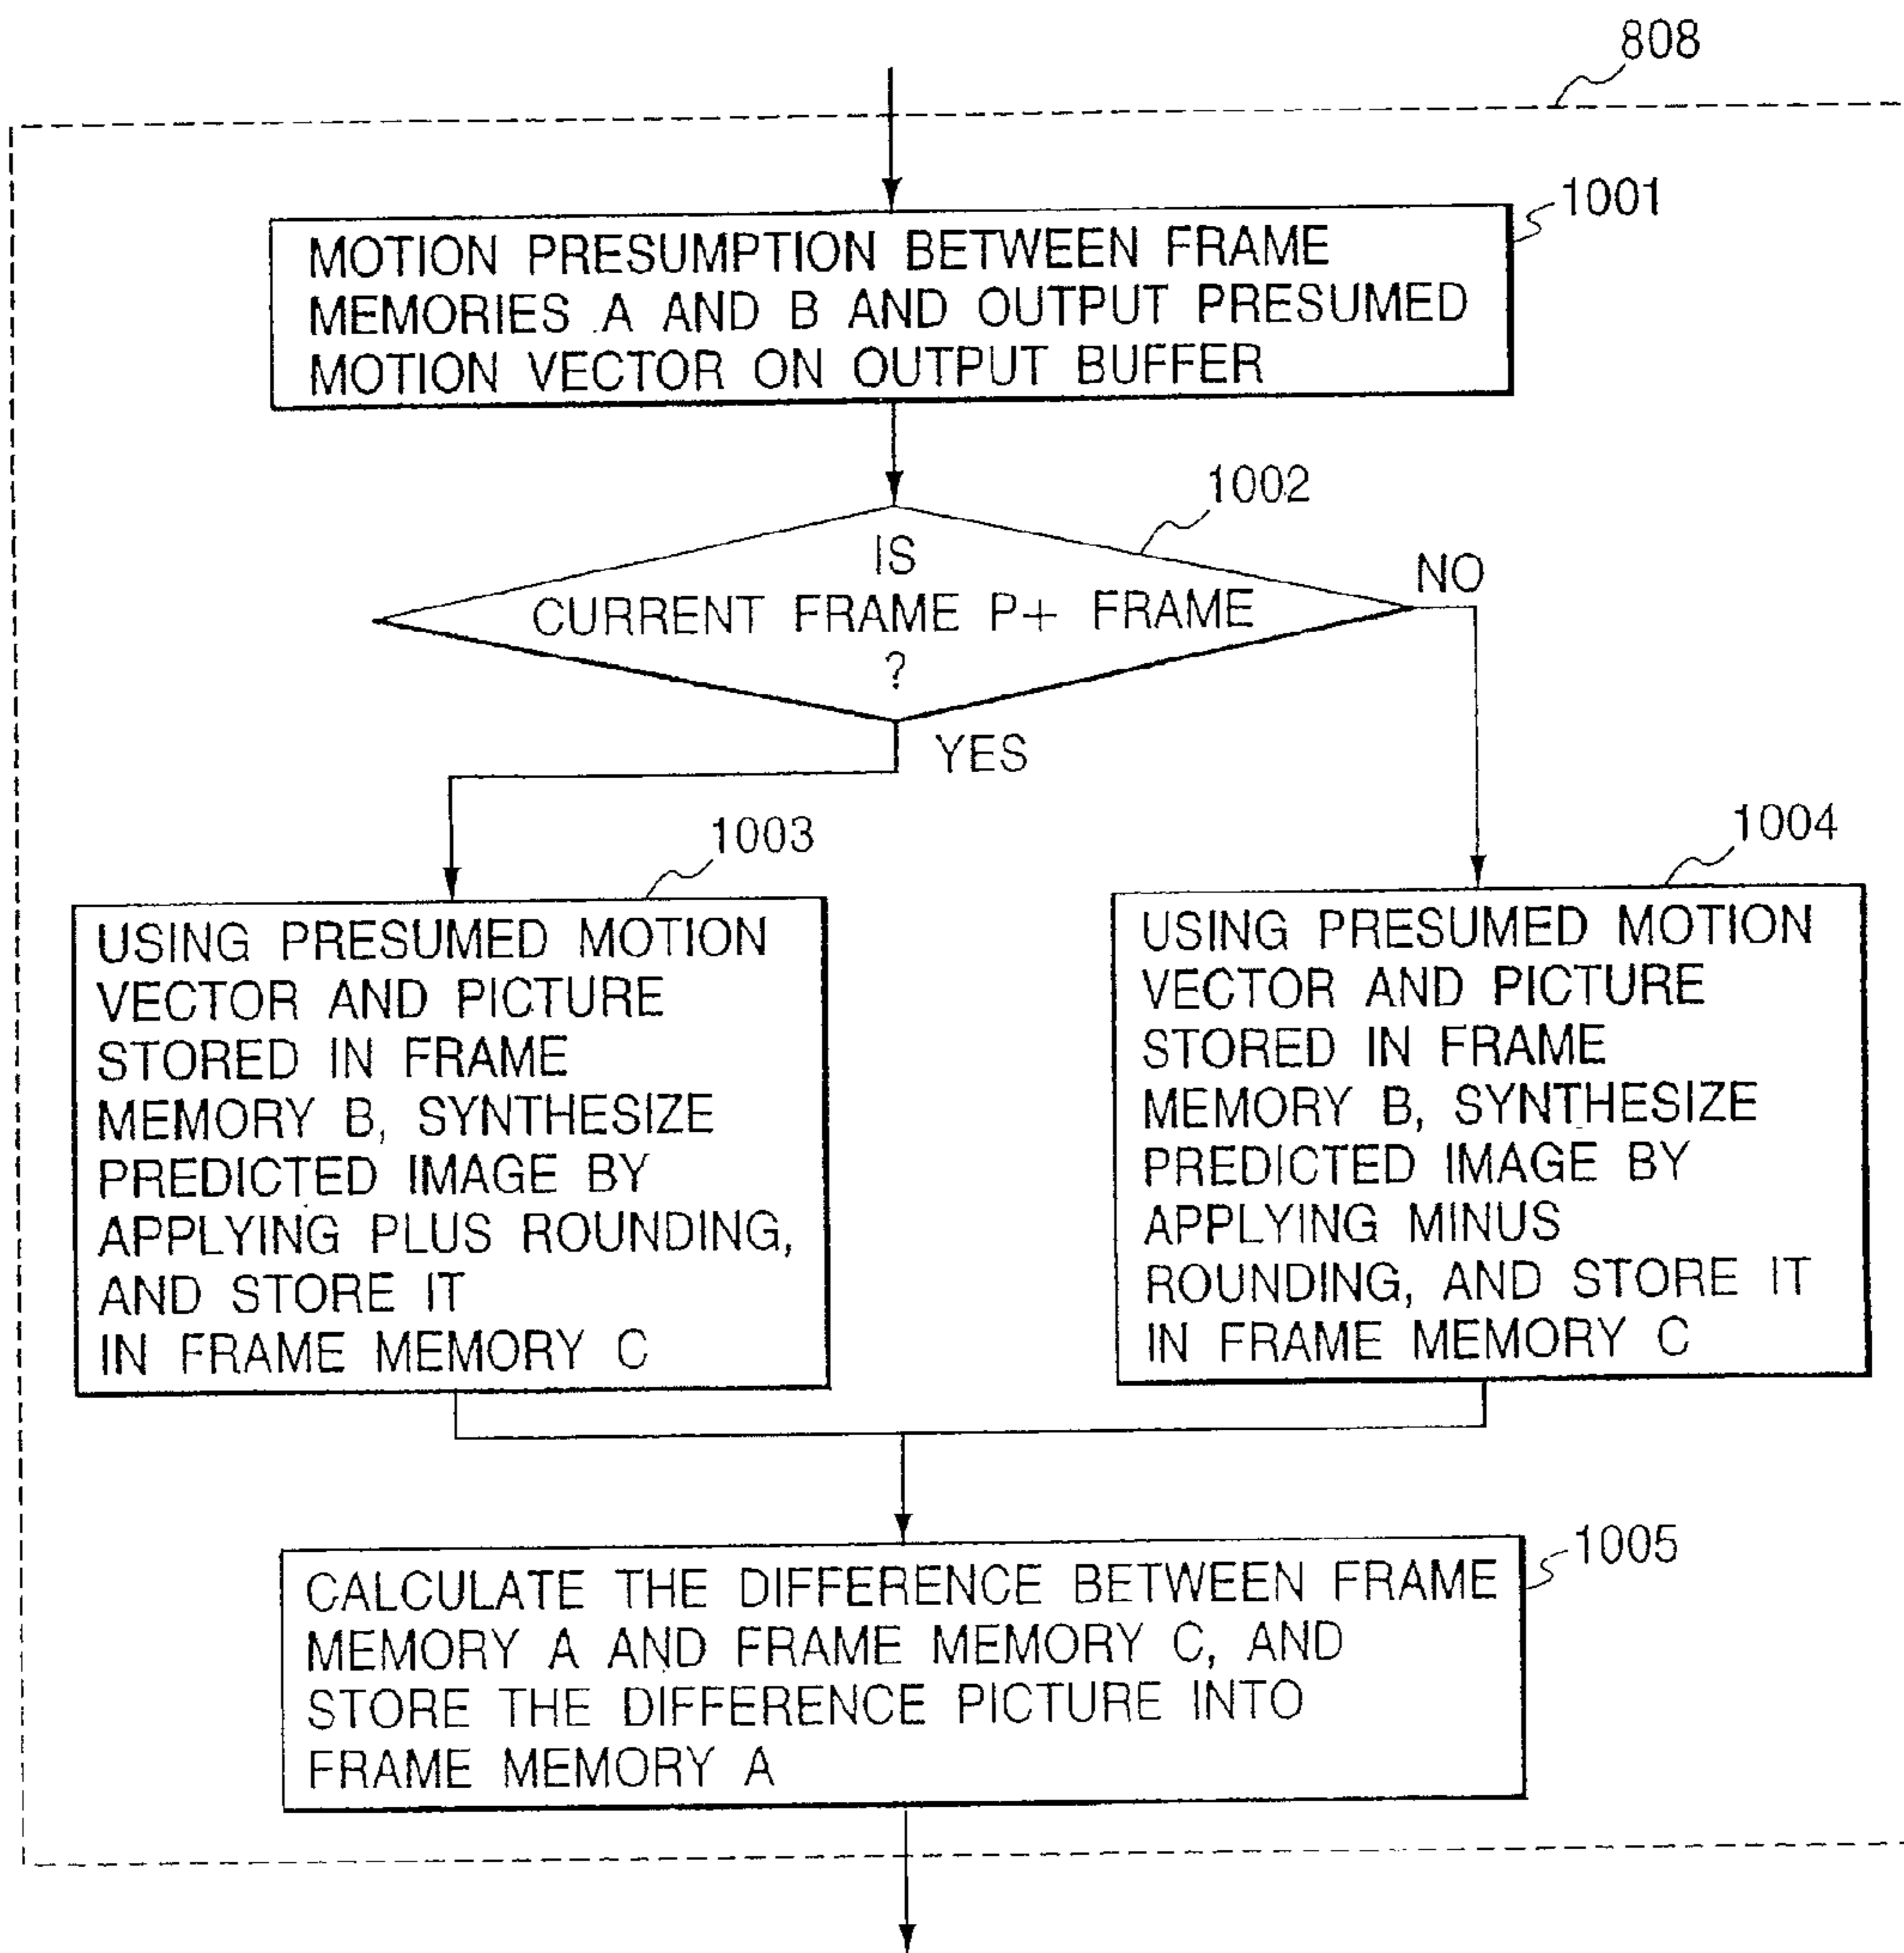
808

1001

MOTION PRESUMPTION BETWEEN FRAME MEMORIES A AND B AND OUTPUT PRESUMED MOTION VECTOR ON OUTPUT BUFFER

1002

IS CURRENT FRAME P+ FRAME ?

NO

YES

1003

USING PRESUMED MOTION VECTOR AND PICTURE STORED IN FRAME MEMORY B, SYNTHESIZE PREDICTED IMAGE BY APPLYING PLUS ROUNDING, AND STORE IT IN FRAME MEMORY C

1004

USING PRESUMED MOTION VECTOR AND PICTURE STORED IN FRAME MEMORY B, SYNTHESIZE PREDICTED IMAGE BY APPLYING MINUS ROUNDING, AND STORE IT IN FRAME MEMORY C

1005

CALCULATE THE DIFFERENCE BETWEEN FRAME MEMORY A AND FRAME MEMORY C, AND STORE THE DIFFERENCE PICTURE INTO FRAME MEMORY A